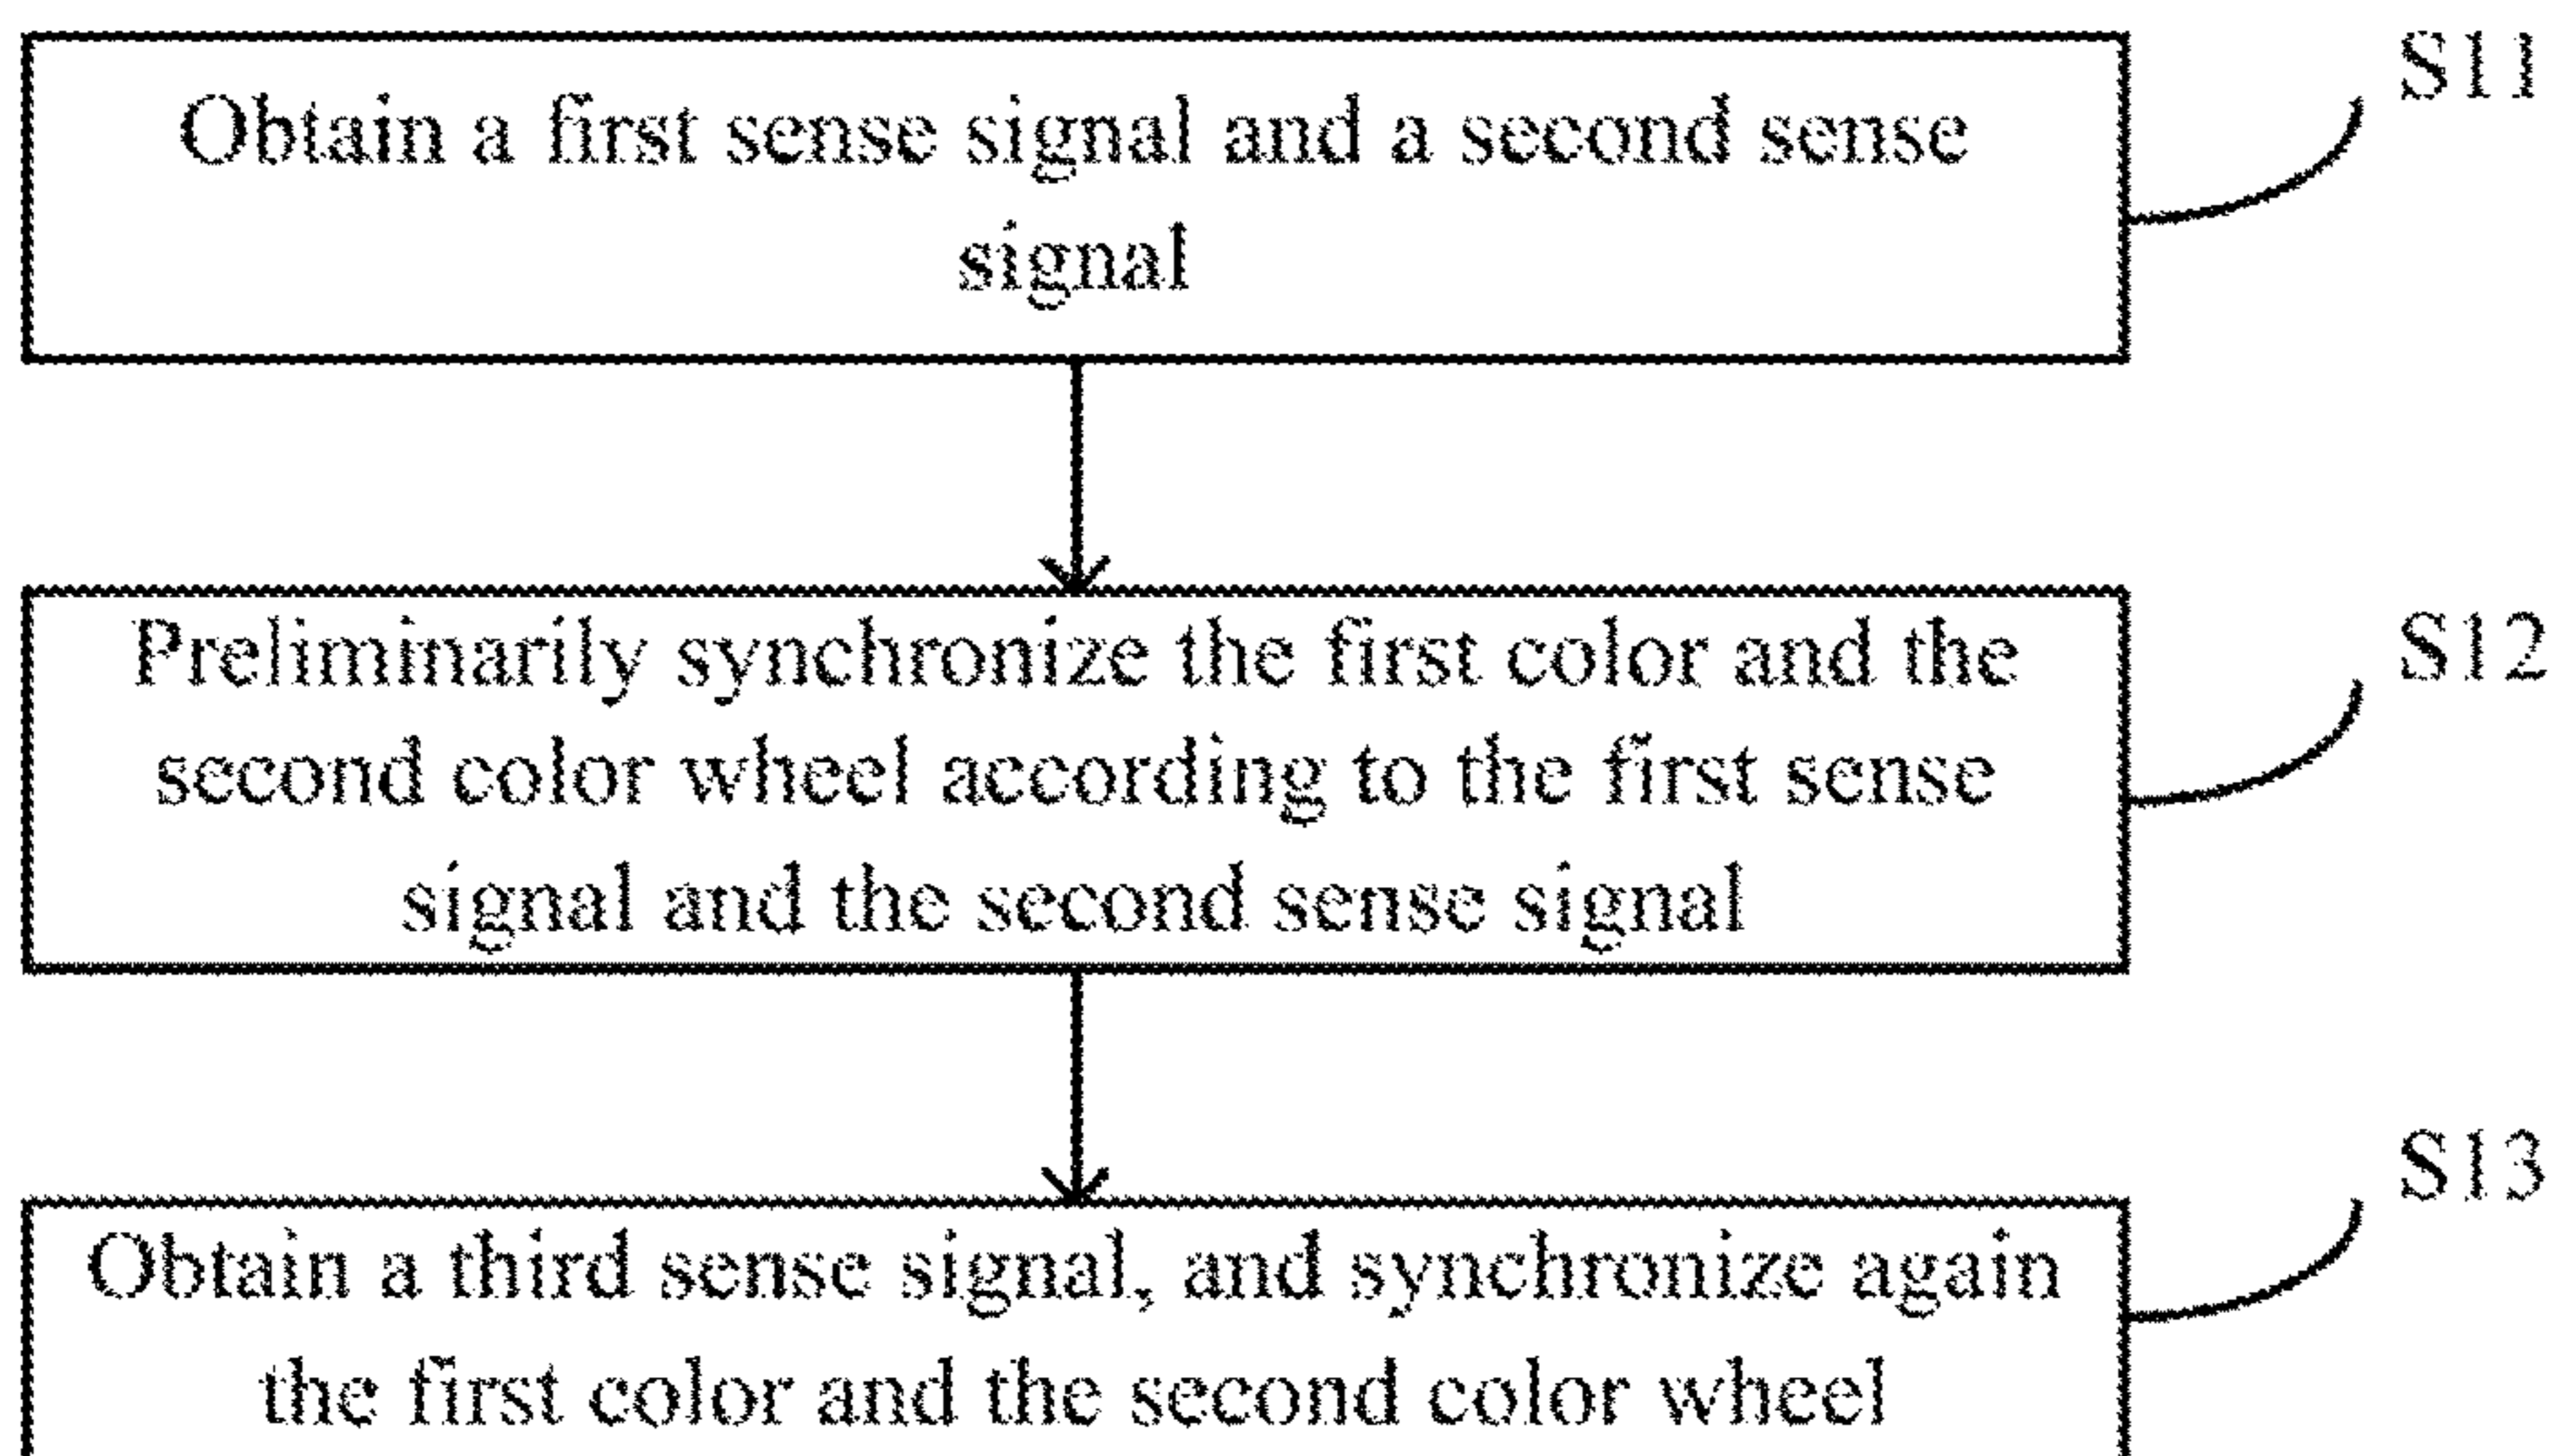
Obtain a first sense signal and a second sense signal

S11

Preliminarily synchronize the first color and the second color wheel according to the first sense signal and the second sense signal

S12

Obtain a third sense signal, and synchronize again the first color and the second color wheel

S13